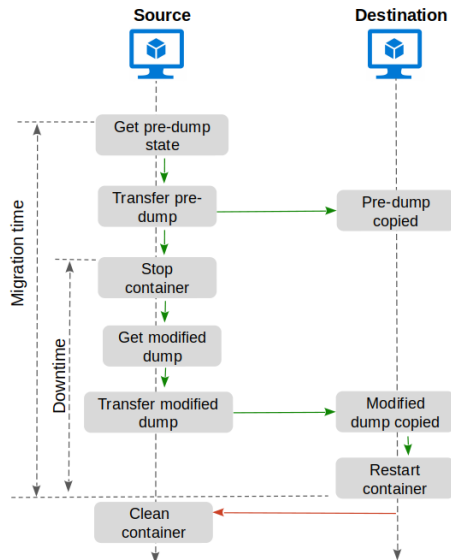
Source

Destination

Migration time

Downtime

Get pre-dump state

Transfer pre-dump

Pre-dump copied

Stop container

Get modified dump

Transfer modified dump

Modified dump copied

Restart container

Clean container